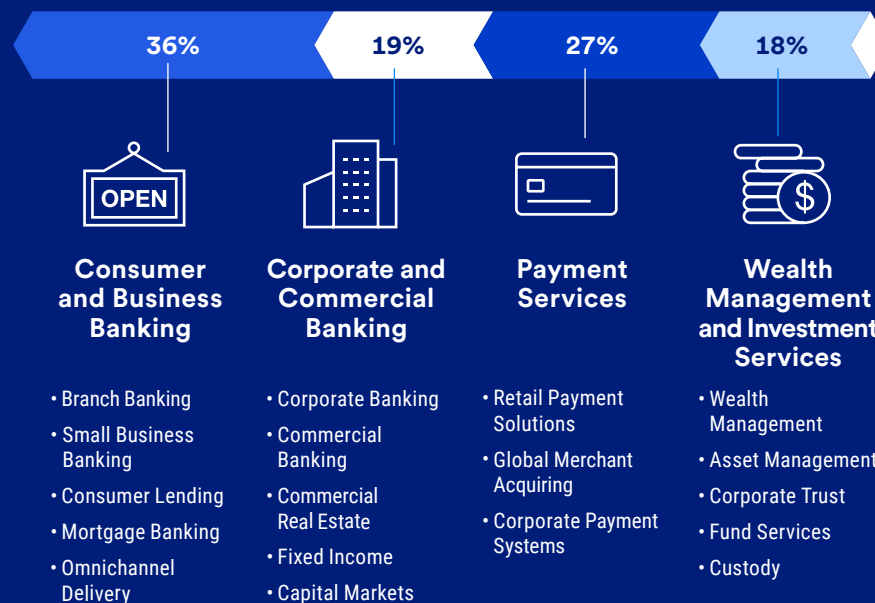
36%

19%

27%

18%

OPEN

Consumer and Business Banking

• Branch Banking
• Small Business Banking
• Consumer Lending
• Mortgage Banking
• Omnichannel Delivery

Corporate and Commercial Banking

• Corporate Banking
• Commercial Banking
• Commercial Real Estate
• Fixed Income
• Capital Markets

Payment Services

• Retail Payment Solutions
• Global Merchant Acquiring
• Corporate Payment Systems

$

Wealth Management and Investment Services

• Wealth Management
• Asset Management
• Corporate Trust
• Fund Services
• Custody